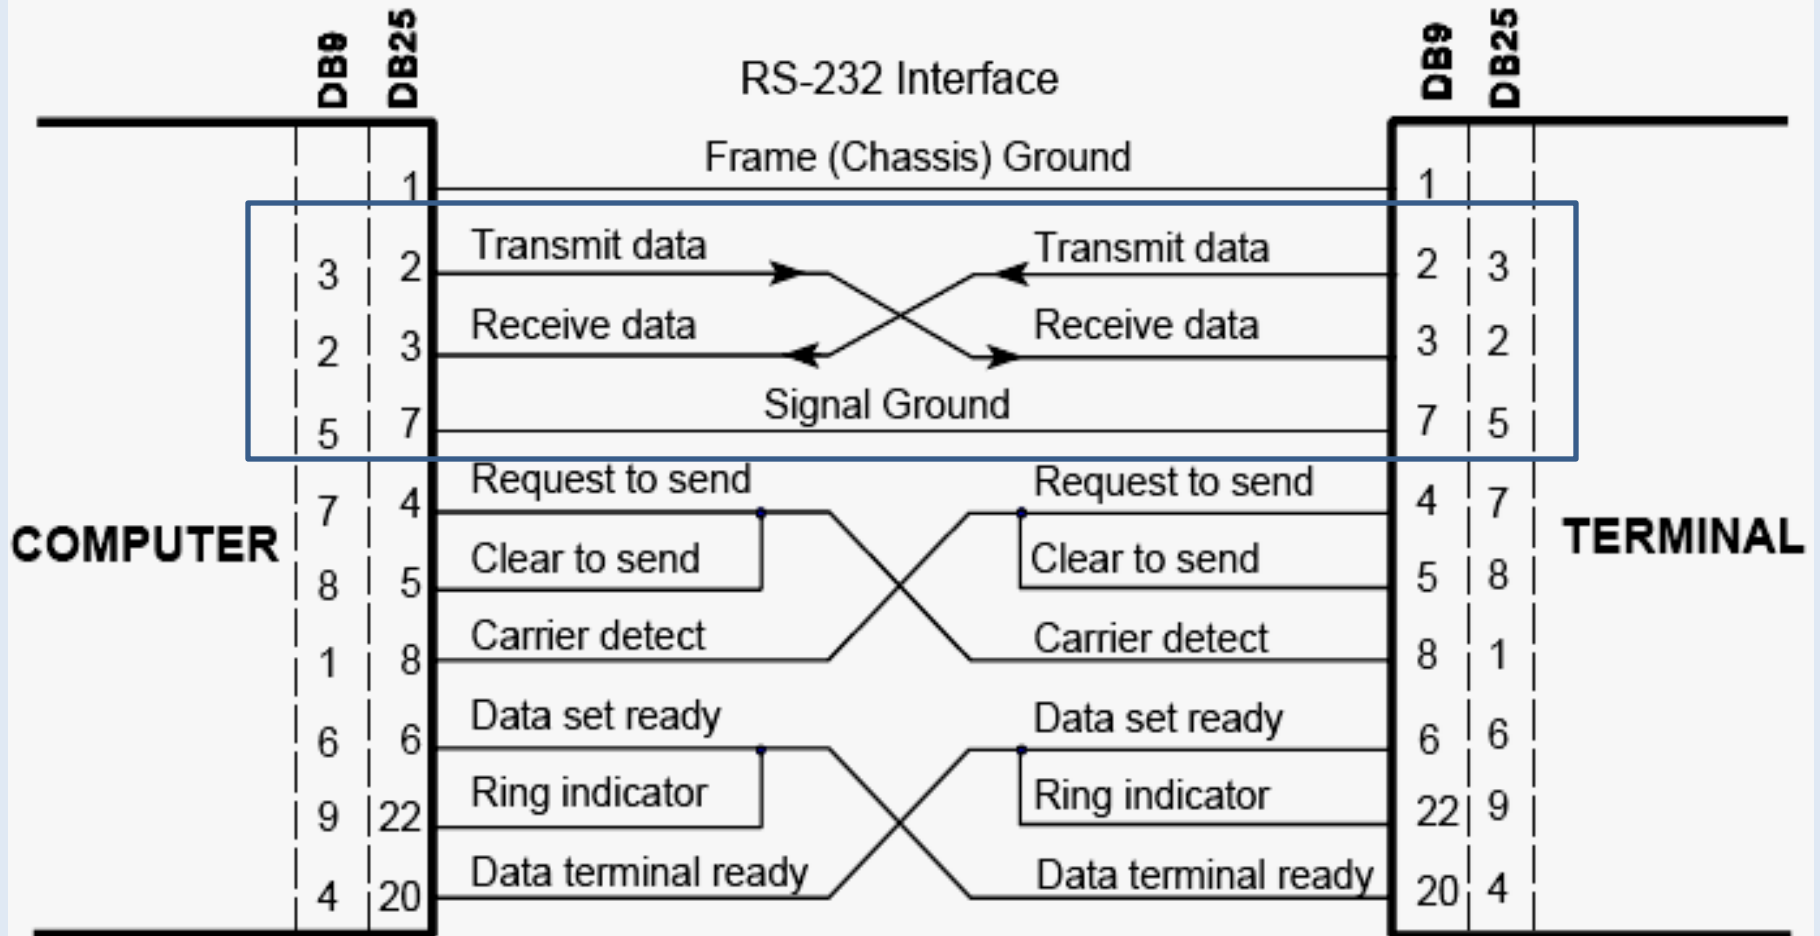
DB9 DB25

RS-232 Interface

DB9 DB25

Frame (Chassis) Ground

1 1

3 2 Transmit data Transmit data 2 3

2 3 Receive data Receive data 3 2

Signal Ground

5 7 7 5

Request to send Request to send

7 4 4 7

COMPUTER

Clear to send Clear to send

8 5 5 8

TERMINAL

Carrier detect Carrier detect

1 8 8 1

Data set ready Data set ready

6 6 6 6

Ring indicator Ring indicator

9 22 22 9

Data terminal ready Data terminal ready

4 20 20 4